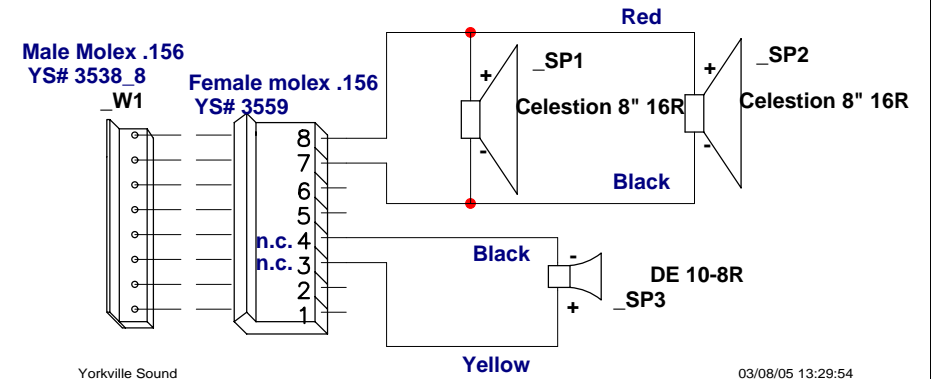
Male Molex .156
YS# 3538_8
_W1

Female molex .156
YS# 3559

Red

_SP1
Celestion 8" 16R

_SP2
Celestion 8" 16R

+
-
+
-

8
7
6
5
n.c. 4
n.c. 3
2
1

Black

Black

-
+

DE 10-8R
_SP3

Yellow

Yorkville Sound

03/08/05 13:29:54